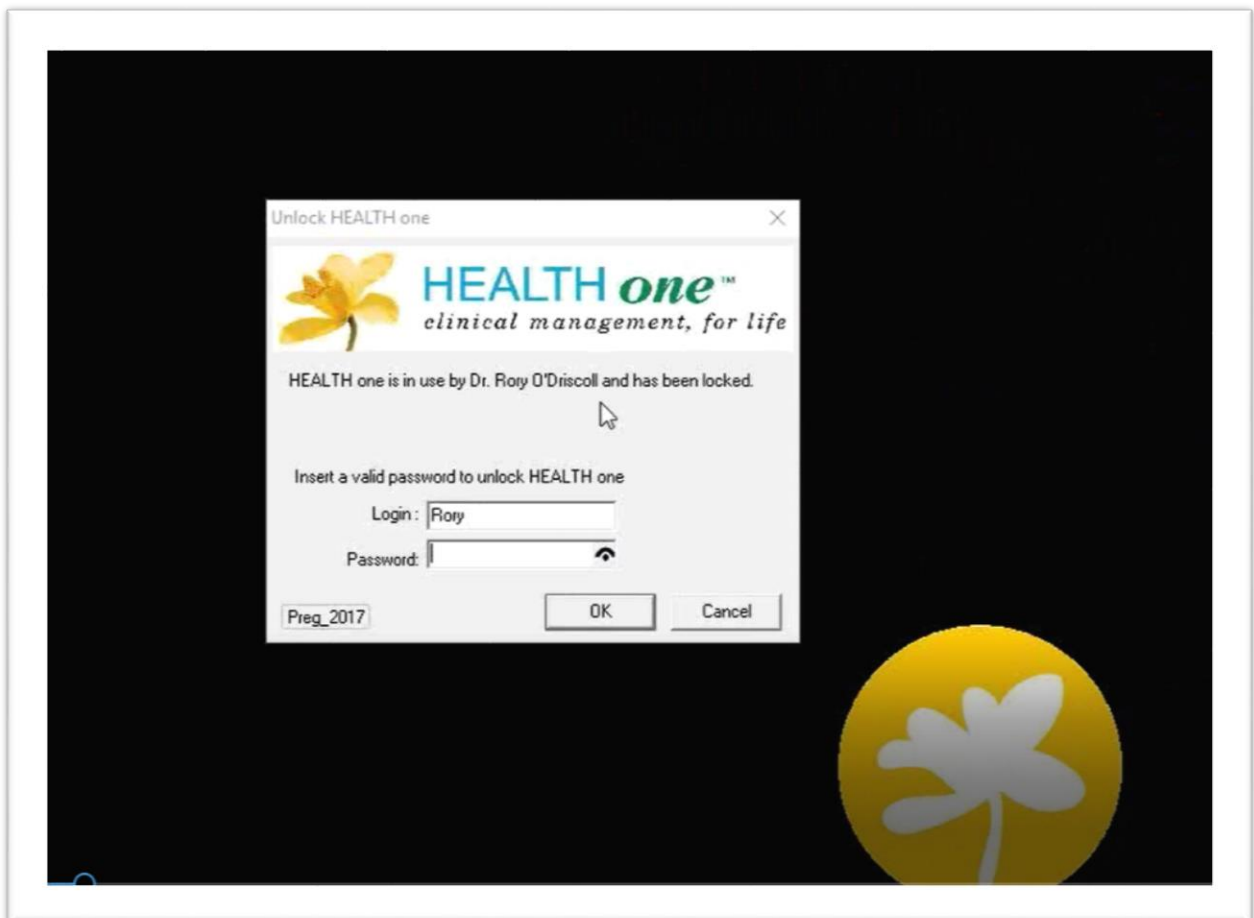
Unlock HEALTH one

HEALTH one™
clinical management, for life

HEALTH one is in use by Dr. Rory O'Driscoll and has been locked.

Insert a valid password to unlock HEALTH one

Login : Rory

Password:

Preg_2017

OK

Cancel